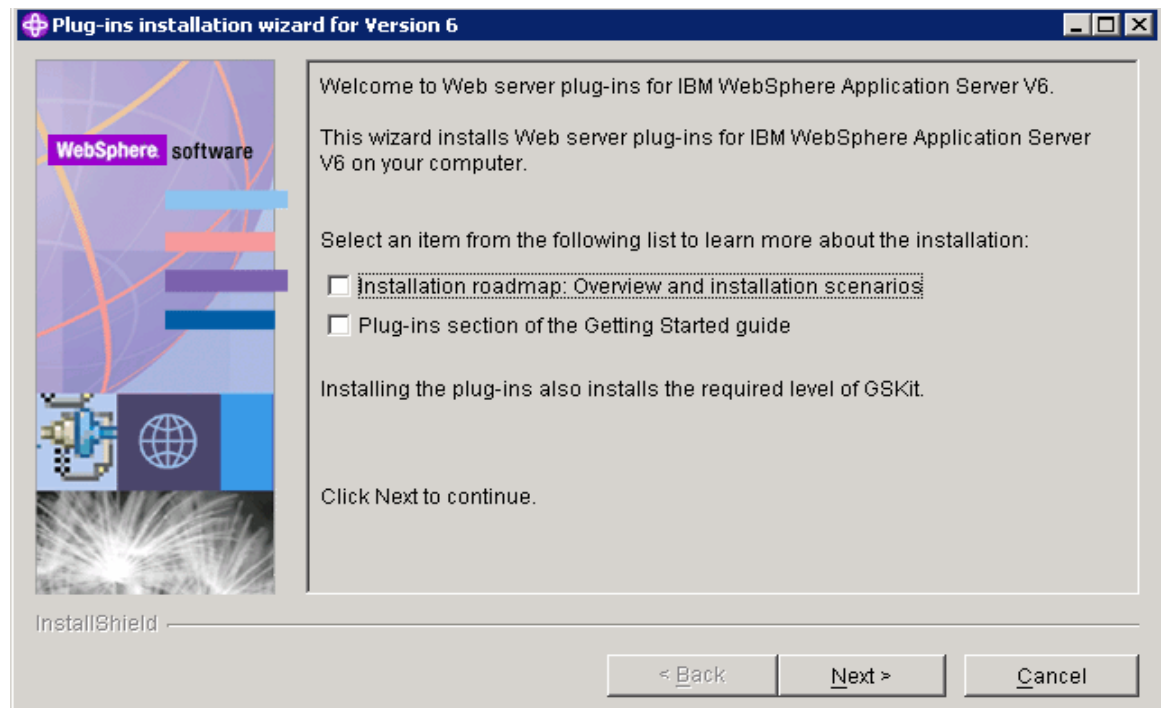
Plug-ins installation wizard for Version 6

WebSphere software

Welcome to Web server plug-ins for IBM WebSphere Application Server V6.

This wizard installs Web server plug-ins for IBM WebSphere Application Server V6 on your computer.

Select an item from the following list to learn more about the installation:

Installation roadmap: Overview and installation scenarios

Plug-ins section of the Getting Started guide

Installing the plug-ins also installs the required level of GSKit.

Click Next to continue.

InstallShield

< Back

Next >

Cancel